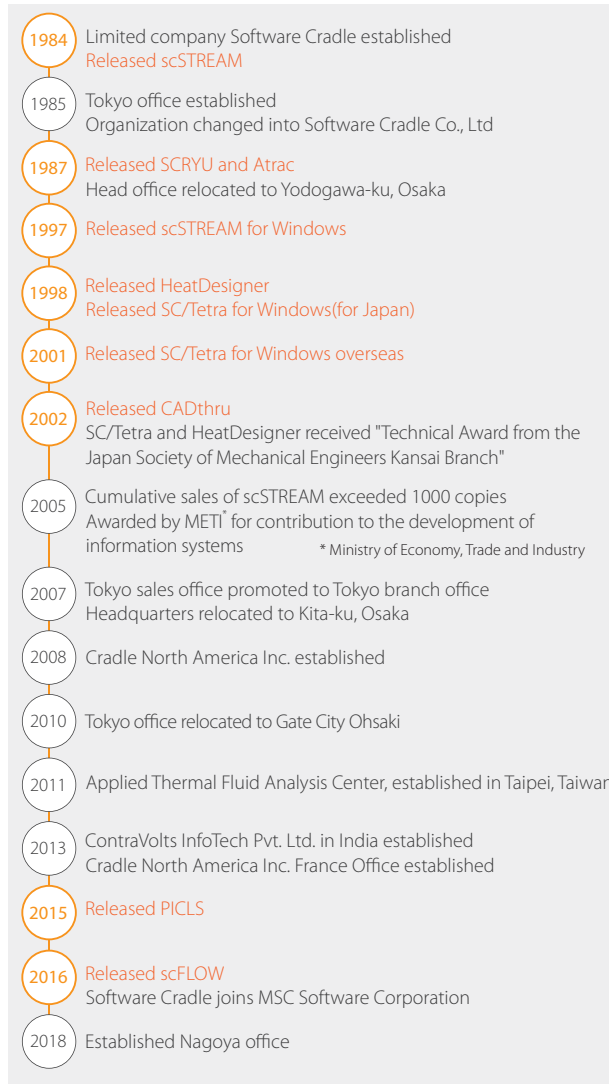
1984 Limited company Software Cradle established
Released scSTREAM

1985 Tokyo office established
Organization changed into Software Cradle Co., Ltd

1987 Released SCRYU and Atrac
Head office relocated to Yodogawa-ku, Osaka

1997 Released scSTREAM for Windows

1998 Released HeatDesigner
Released SC/Tetra for Windows(for Japan)

2001 Released SC/Tetra for Windows overseas

2002 Released CADthru
SC/Tetra and HeatDesigner received "Technical Award from the Japan Society of Mechanical Engineers Kansai Branch"

2005 Cumulative sales of scSTREAM exceeded 1000 copies
Awarded by METI* for contribution to the development of information systems
* Ministry of Economy, Trade and Industry

2007 Tokyo sales office promoted to Tokyo branch office
Headquarters relocated to Kita-ku, Osaka

2008 Cradle North America Inc. established

2010 Tokyo office relocated to Gate City Ohsaki

2011 Applied Thermal Fluid Analysis Center, established in Taipei, Taiwar

2013 ContraVolts InfoTech Pvt. Ltd. in India established
Cradle North America Inc. France Office established

2015 Released PICLS

2016 Released scFLOW
Software Cradle joins MSC Software Corporation

2018 Established Nagoya office